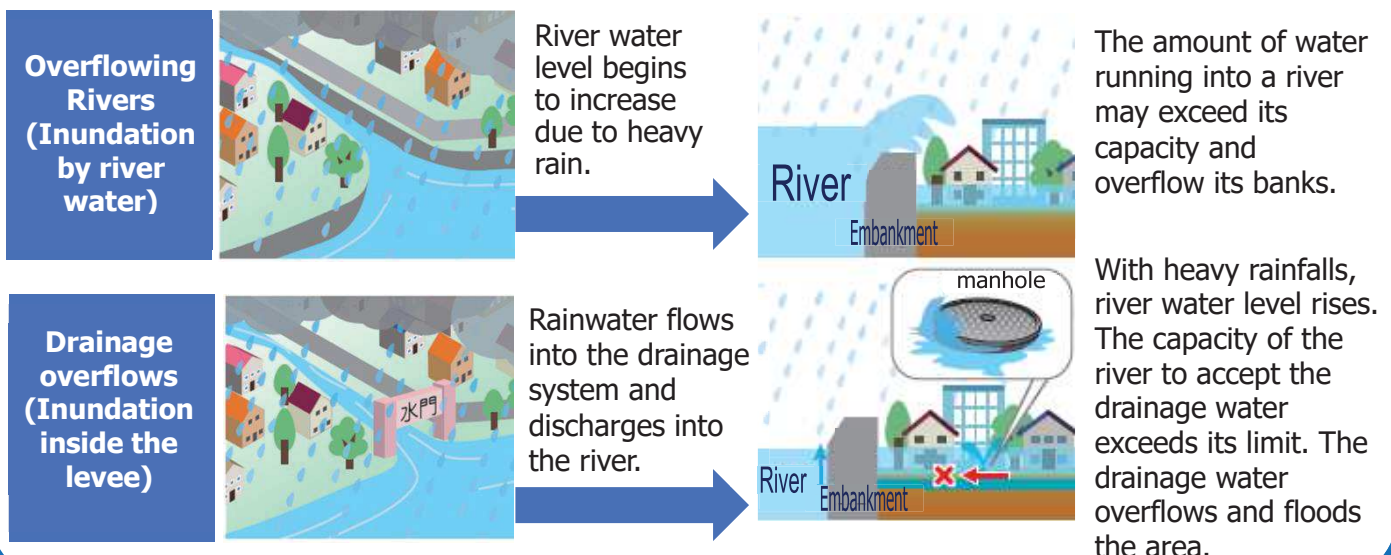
Overflowing Rivers (Inundation by river water)

River water level begins to increase due to heavy rain.

River

Embankment

The amount of water running into a river may exceed its capacity and overflow its banks.

Drainage overflows (Inundation inside the levee)

水門

Rainwater flows into the drainage system and discharges into the river.

manhole

River

Embankment

With heavy rainfalls, river water level rises. The capacity of the river to accept the drainage water exceeds its limit. The drainage water overflows and floods the area.